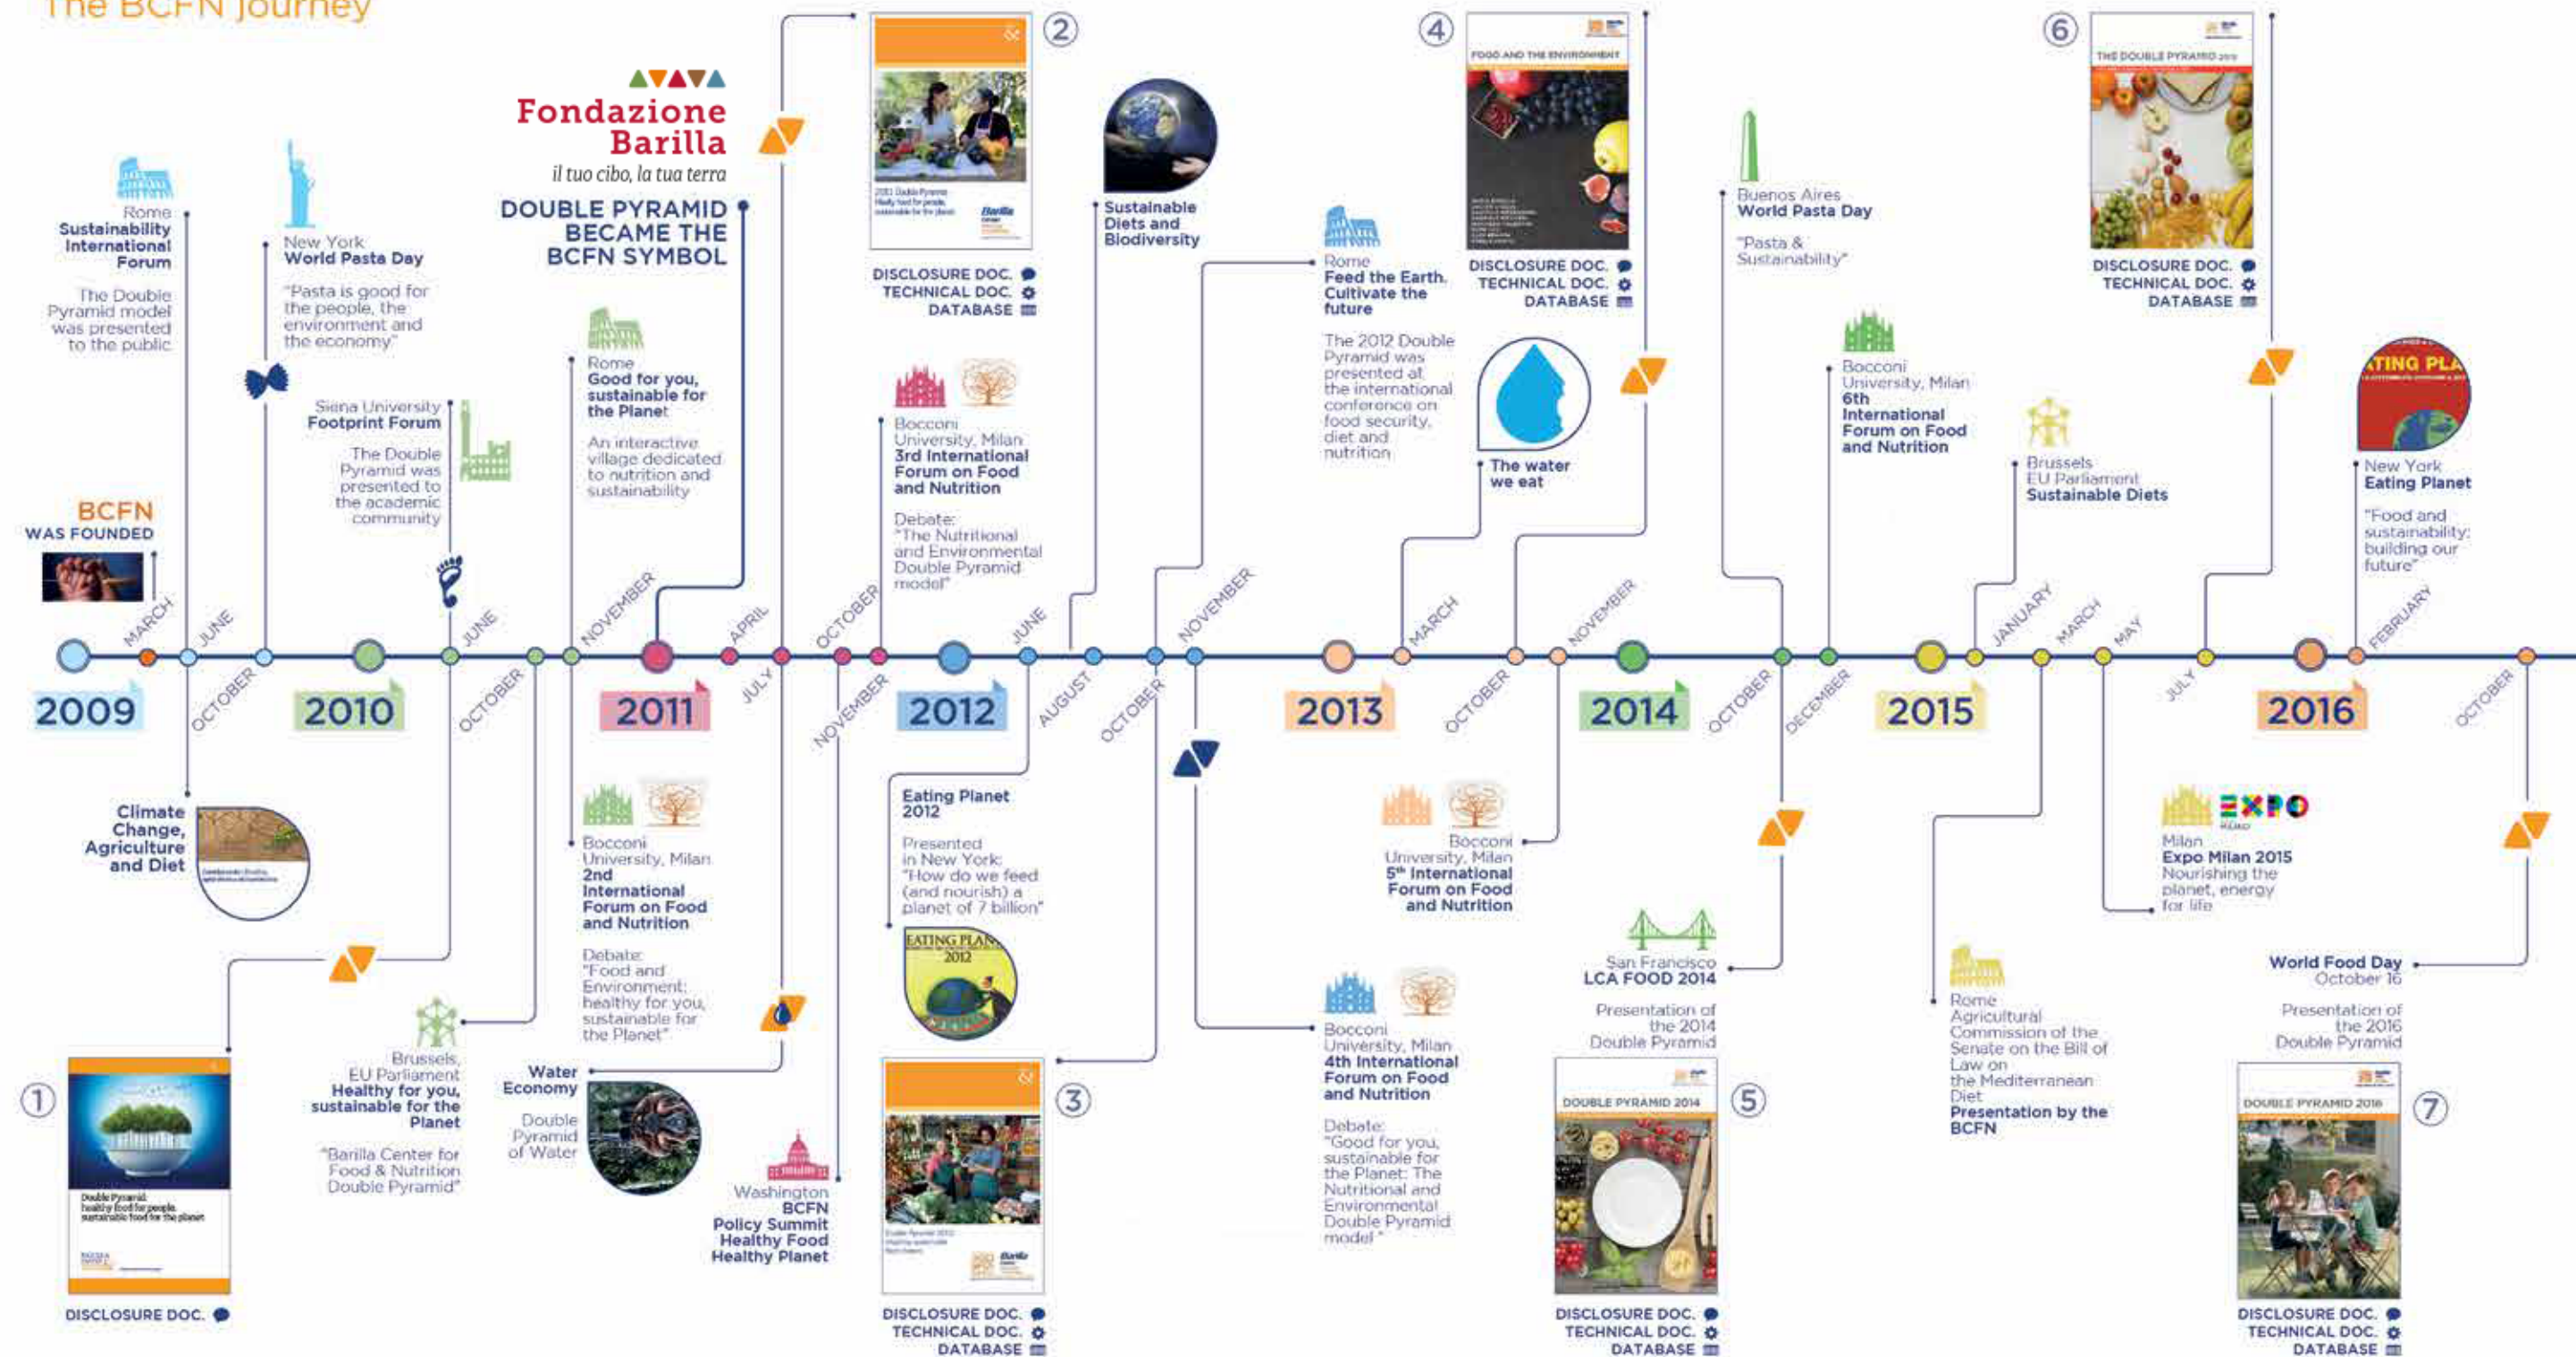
The BCFN journey

Fondazione Barilla
il tuo cibo, la tua terra

DOUBLE PYRAMID BECAME THE BCFN SYMBOL

Rome
Sustainability International Forum
The Double Pyramid model was presented to the public

New York
World Pasta Day
"Pasta is good for the people, the environment and the economy"

Siena University
Footprint Forum
The Double Pyramid was presented to the academic community

Rome
Good for you, sustainable for the Planet
An interactive village dedicated to nutrition and sustainability

BCFN
WAS FOUNDED

② DISCLOSURE DOC.
TECHNICAL DOC.
DATABASE

Bocconi University, Milan
3rd International Forum on Food and Nutrition
Debate:
"The Nutritional and Environmental Double Pyramid model"

Sustainable Diets and Biodiversity

Rome
Feed the Earth. Cultivate the future
The 2012 Double Pyramid was presented at the international conference on food security, diet and nutrition

④ FOOD AND THE ENVIRONMENT
DISCLOSURE DOC.
TECHNICAL DOC.
DATABASE

The water we eat

Buenos Aires
World Pasta Day
"Pasta & Sustainability"

Bocconi University, Milan
6th International Forum on Food and Nutrition

⑥ THE DOUBLE PYRAMID
DISCLOSURE DOC.
TECHNICAL DOC.
DATABASE

Brussels
EU Parliament
Sustainable Diets

New York
Eating Planet
"Food and sustainability: building our future"

MARCH JUNE OCTOBER JUNE OCTOBER NOVEMBER APRIL JULY OCTOBER NOVEMBER JUNE AUGUST NOVEMBER OCTOBER MARCH OCTOBER NOVEMBER OCTOBER DECEMBER JANUARY MARCH MAY JULY FEBRUARY OCTOBER

2009 2010 2011 2012 2013 2014 2015 2016

Climate Change, Agriculture and Diet

Bocconi University, Milan
2nd International Forum on Food and Nutrition
Debate:
"Food and Environment: healthy for you, sustainable for the Planet"

Eating Planet 2012
Presented in New York:
"How do we feed (and nourish) a planet of 7 billion"

EATING PLANET 2012

Bocconi University, Milan
5th International Forum on Food and Nutrition

Milan
Expo Milan 2015
Nourishing the planet, energy for life

EXPO

San Francisco
LCA FOOD 2014
Presentation of the 2014 Double Pyramid

World Food Day
October 16
Presentation of the 2016 Double Pyramid

Brussels,
EU Parliament
Healthy for you, sustainable for the Planet
"Barilla Center for Food & Nutrition Double Pyramid"

Water Economy
Double Pyramid of Water

Washington
BCFN
Policy Summit
Healthy Food Healthy Planet

Bocconi University, Milan
4th International Forum on Food and Nutrition
Debate:
"Good for you, sustainable for the Planet: The Nutritional and Environmental Double Pyramid model"

Rome
Agricultural Commission of the Senate on the Bill of Law on the Mediterranean Diet
Presentation by the BCFN

① Double Pyramid healthy food for people, sustainable food for the planet
DISCLOSURE DOC.

③ DISCLOSURE DOC.
TECHNICAL DOC.
DATABASE

⑤ DOUBLE PYRAMID 2014
DISCLOSURE DOC.
TECHNICAL DOC.
DATABASE

⑦ DOUBLE PYRAMID 2016
DISCLOSURE DOC.
TECHNICAL DOC.
DATABASE